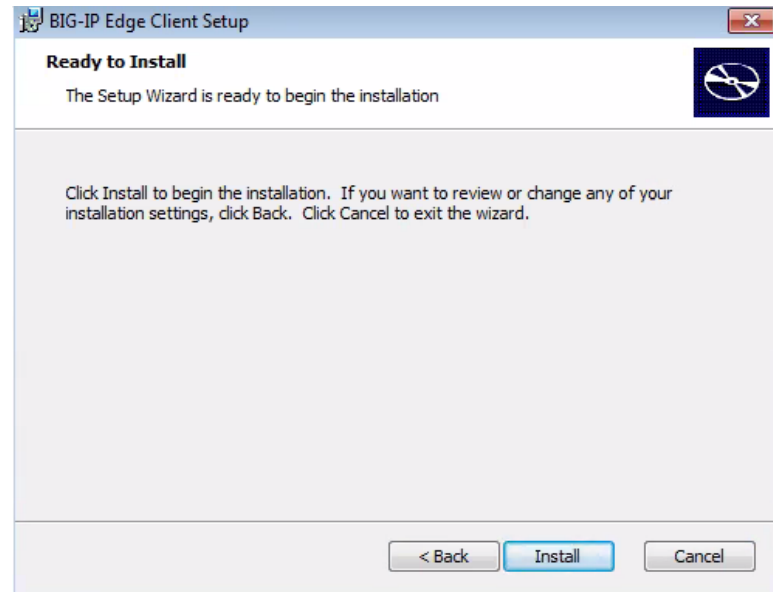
BIG-IP Edge Client Setup

Ready to Install

The Setup Wizard is ready to begin the installation

Click Install to begin the installation. If you want to review or change any of your installation settings, click Back. Click Cancel to exit the wizard.

< Back Install Cancel